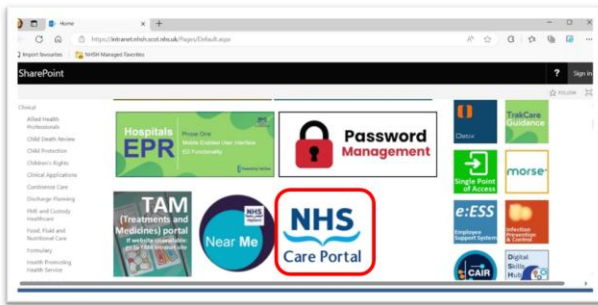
Home
https://intranet.nhsh.scot.nhs.uk/Pages/Default.aspx
Import favourites
NHSH Managed Favorites
SharePoint
?
Sign in
FOLLOW
Clinical
Allied Health Professionals
Child Death Review
Child Protection
Children's Rights
Clinical Applications
Continence Care
Discharge Planning
FME and Custody Healthcare
Food, Fluid and Nutritional Care
Formulary
Health Promoting Health Service
Hospitals EPR
Phase One
Mobile Enabled User Interface
D2 Functionality
Password Management
TAM (Treatments and Medicines) portal
If website unavailable go to TAM browser site
Near Me
NHS
Care Portal
Clinix
TrakCare Guidance
Single Point of Access
morse
e:ESS
Employee Support System
Infection Prevention & Control
CAIR
Digital Skills Hub